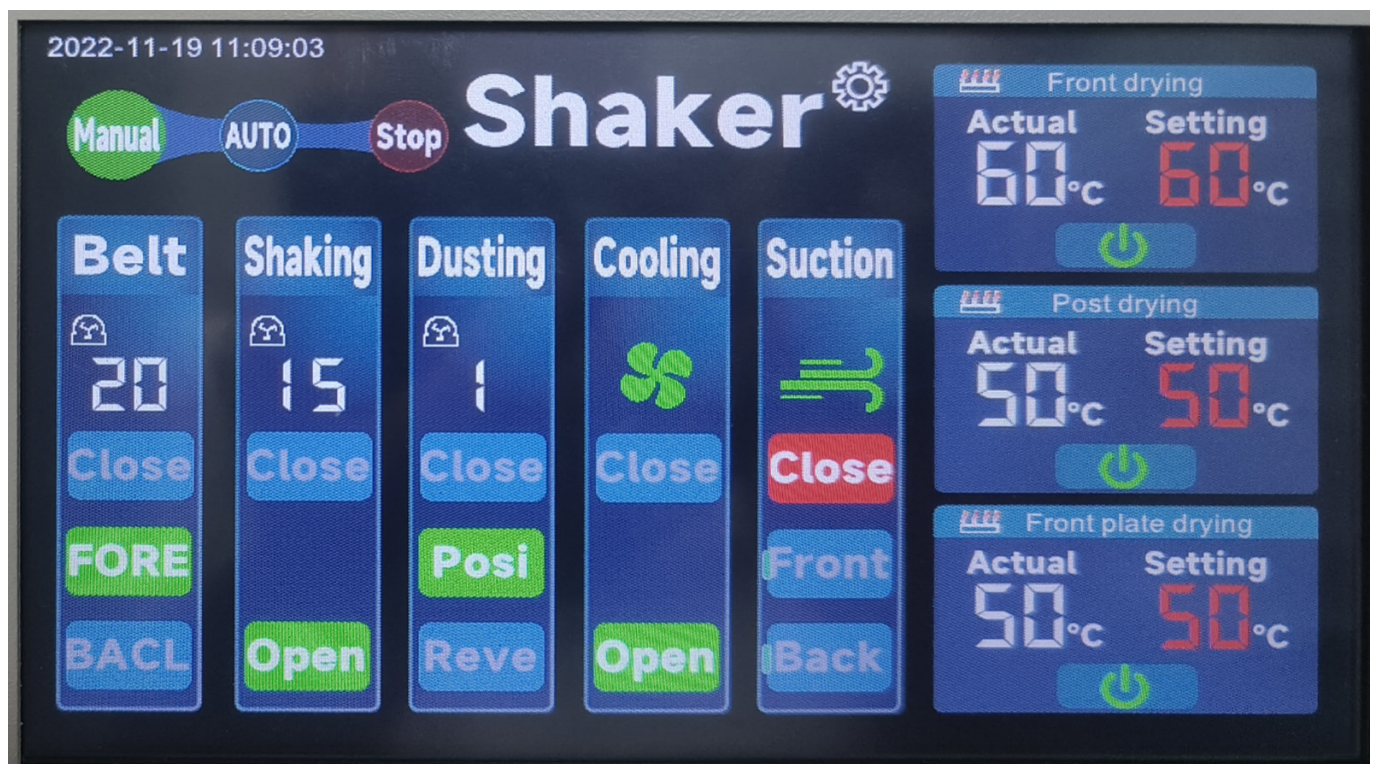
2022-11-19 11:09:03

Manual AUTO Stop

Shaker

Belt
20
Close
FORE
BACL

Shaking
15
Close
Open

Dusting
1
Close
Posi
Reve

Cooling
Close
Open

Suction
Close
Front
Back

Front drying
Actual Setting
60°C 60°C

Post drying
Actual Setting
50°C 50°C

Front plate drying
Actual Setting
50°C 50°C